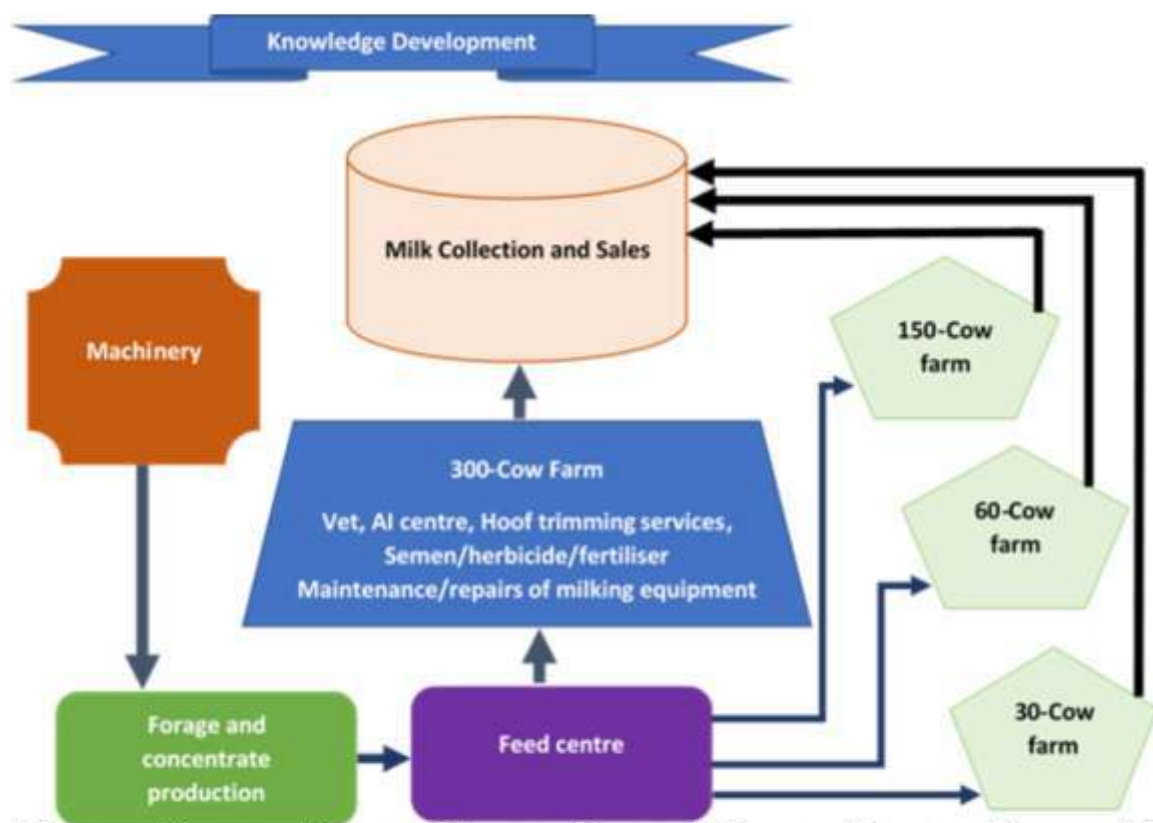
Knowledge Development

Milk Collection and Sales

Machinery

150-Cow farm

300-Cow Farm

Vet, AI centre, Hoof trimming services, Semen/herbicide/fertiliser Maintenance/repairs of milking equipment

60-Cow farm

30-Cow farm

Forage and concentrate production

Feed centre